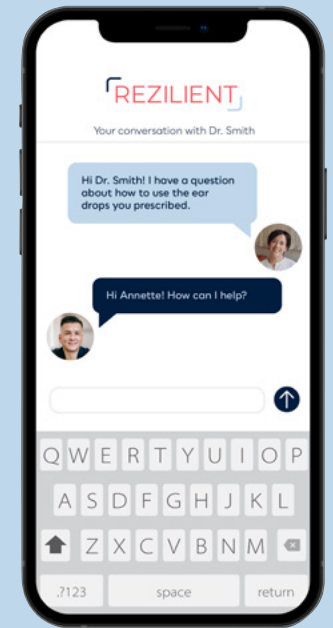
REZILIENT

Your conversation with Dr. Smith

Hi Dr. Smith! I have a question about how to use the ear drops you prescribed.

Hi Annette! How can I help?

Q W E R T Y U I O P
A S D F G H J K L
Z X C V B N M
.?123 space return